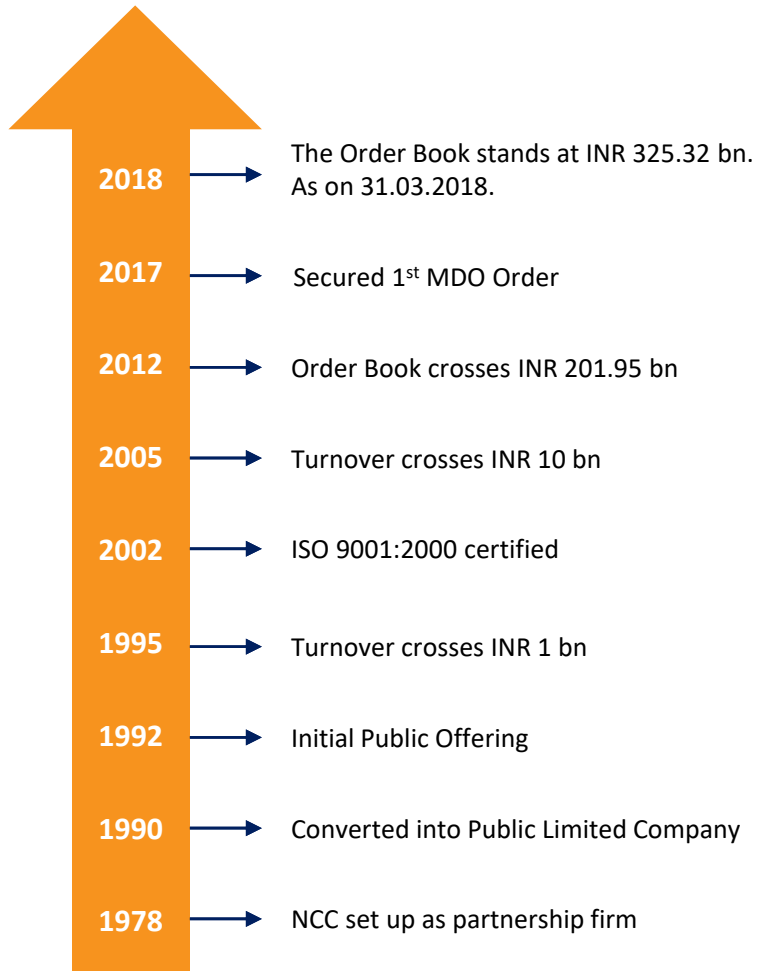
2018 The Order Book stands at INR 325.32 bn. As on 31.03.2018.

2017 Secured 1$^{st}$ MDO Order

2012 Order Book crosses INR 201.95 bn

2005 Turnover crosses INR 10 bn

2002 ISO 9001:2000 certified

1995 Turnover crosses INR 1 bn

1992 Initial Public Offering

1990 Converted into Public Limited Company

1978 NCC set up as partnership firm